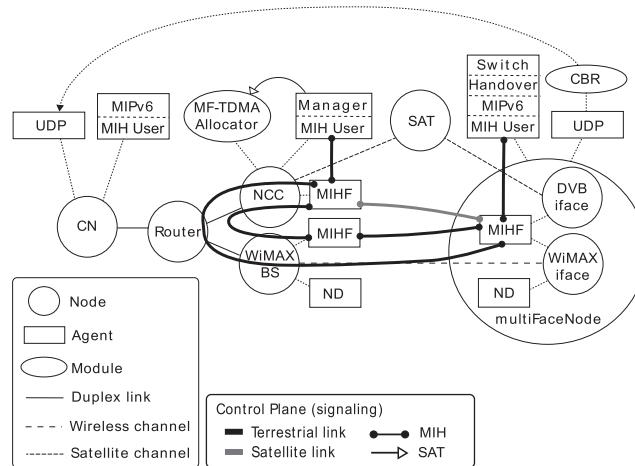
UDP

MIPv6
MIH User

MF-TDMA Allocator

Manager
MIH User

SAT

Switch
Handover
MIPv6
MIH User

CBR

UDP

CN

Router

NCC

MIHF

MIHF

WiMAX BS

ND

DVB iface

MIHF

WiMAX iface

ND

multiFaceNode

Node

Agent

Module

Duplex link

Wireless channel

Satellite channel

Control Plane (signaling)

Terrestrial link

Satellite link

MIH

SAT